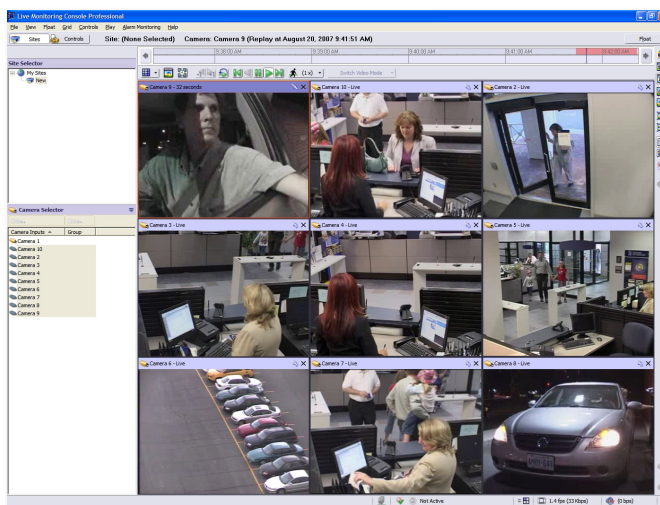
Live Monitoring Console Professional

File View Float Grid Controls Play Alarm Monitoring Help

Sites Controls Site: (None Selected) Camera: Camera 9 (Replay at August 20, 2007 9:41:51 AM)

Float

9:38:00 AM 9:39:00 AM 9:40:00 AM 9:41:00 AM 9:42:00 AM

(1x) Switch Video Mode

Site Selector

My Sites
New

Camera Selector

Camera Inputs Group

Camera 1
Camera 10
Camera 2
Camera 3
Camera 4
Camera 5
Camera 6
Camera 7
Camera 8
Camera 9

Camera 9 - 32 seconds

Camera 10 - Live

Camera 2 - Live

Camera 3 - Live

Camera 4 - Live

Camera 5 - Live

Camera 6 - Live

Camera 7 - Live

Camera 8 - Live

Not Active

1.4 fps (33 Kbps)

(0 bps)